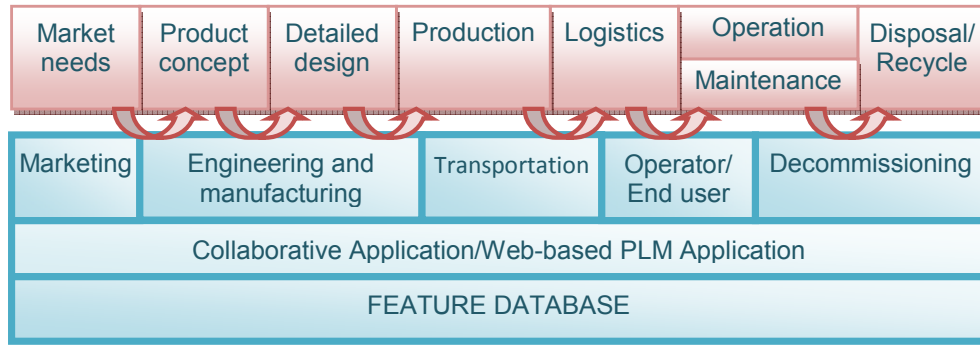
Market needs

Product concept

Detailed design

Production

Logistics

Operation

Maintenance

Disposal/ Recycle

Marketing

Engineering and manufacturing

Transportation

Operator/ End user

Decommissioning

Collaborative Application/Web-based PLM Application

FEATURE DATABASE